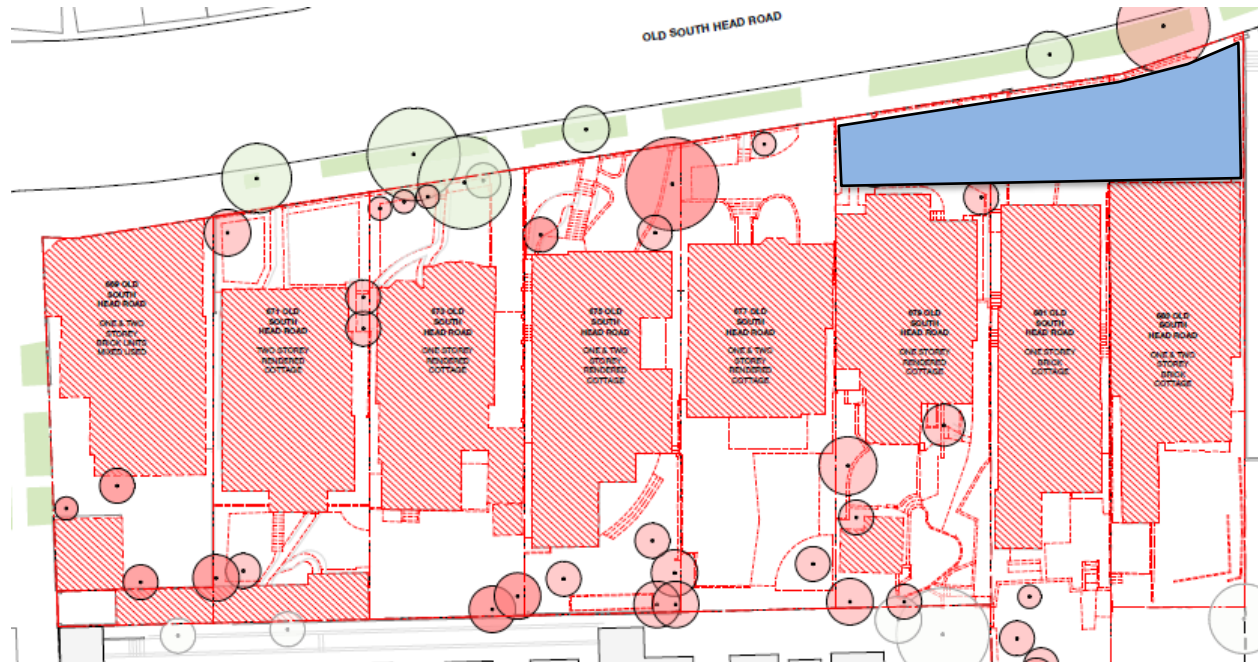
OLD SOUTH HEAD ROAD

669 OLD SOUTH HEAD ROAD

ONE & TWO STOREY BRICK UNITS MIXED USED

671 OLD SOUTH HEAD ROAD

TWO STOREY RENDERED COTTAGE

673 OLD SOUTH HEAD ROAD

ONE STOREY RENDERED COTTAGE

675 OLD SOUTH HEAD ROAD

ONE & TWO STOREY RENDERED COTTAGE

677 OLD SOUTH HEAD ROAD

ONE & TWO STOREY RENDERED COTTAGE

679 OLD SOUTH HEAD ROAD

ONE STOREY RENDERED COTTAGE

681 OLD SOUTH HEAD ROAD

ONE STOREY BRICK COTTAGE

683 OLD SOUTH HEAD ROAD

ONE & TWO STOREY BRICK COTTAGE